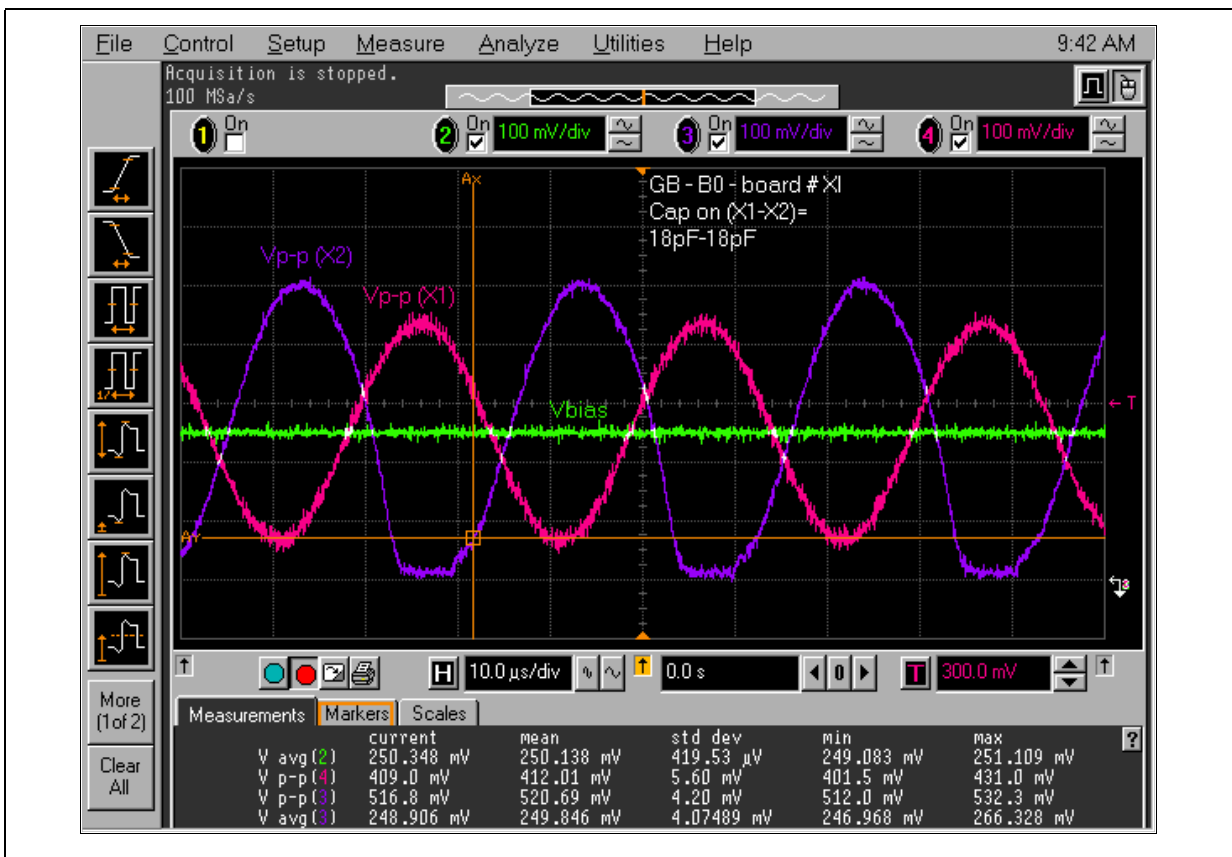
File Control Setup Measure Analyze Utilities Help 9:42 AM

Acquisition is stopped.
100 MSa/s

1 On 2 On 100 mV/div 3 On 100 mV/div 4 On 100 mV/div

Ax

GB - B0 - board # XI
Cap on (X1-X2)=
18pF-18pF

Vp-p (X2)

Vp-p (X1)

Vbias

← T

Ay

More (1 of 2)

Clear All

H 10.0 µs/div 0.0 s 0 T 300.0 mV

Measurements Markers Scales

| | current | mean | std dev | min | max |
|---|---|---|---|---|---|
| V avg(2) | 250.348 mV | 250.138 mV | 419.53 µV | 249.083 mV | 251.109 mV |
| V p-p(4) | 409.0 mV | 412.01 mV | 5.60 mV | 401.5 mV | 431.0 mV |
| V p-p(3) | 516.8 mV | 520.69 mV | 4.20 mV | 512.0 mV | 532.3 mV |
| V avg(3) | 248.906 mV | 249.846 mV | 4.07489 mV | 246.968 mV | 266.328 mV |